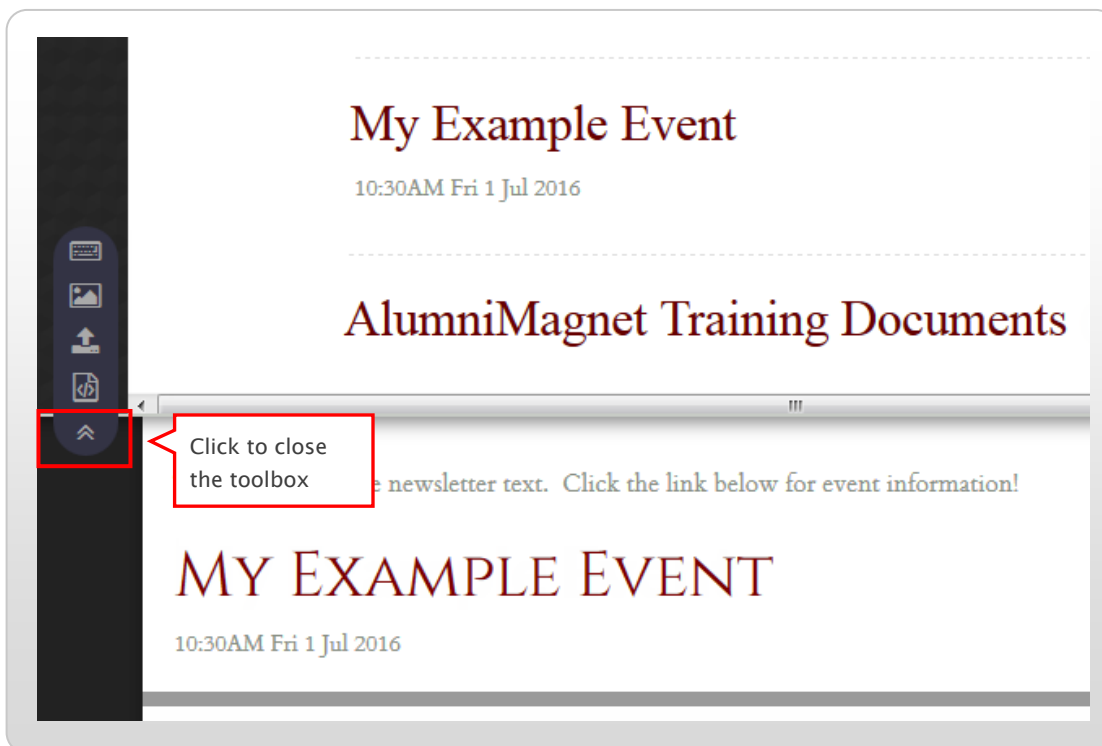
My Example Event

10:30AM Fri 1 Jul 2016

AlumniMagnet Training Documents

Click to close the toolbox

e newsletter text. Click the link below for event information!

My Example Event

10:30AM Fri 1 Jul 2016